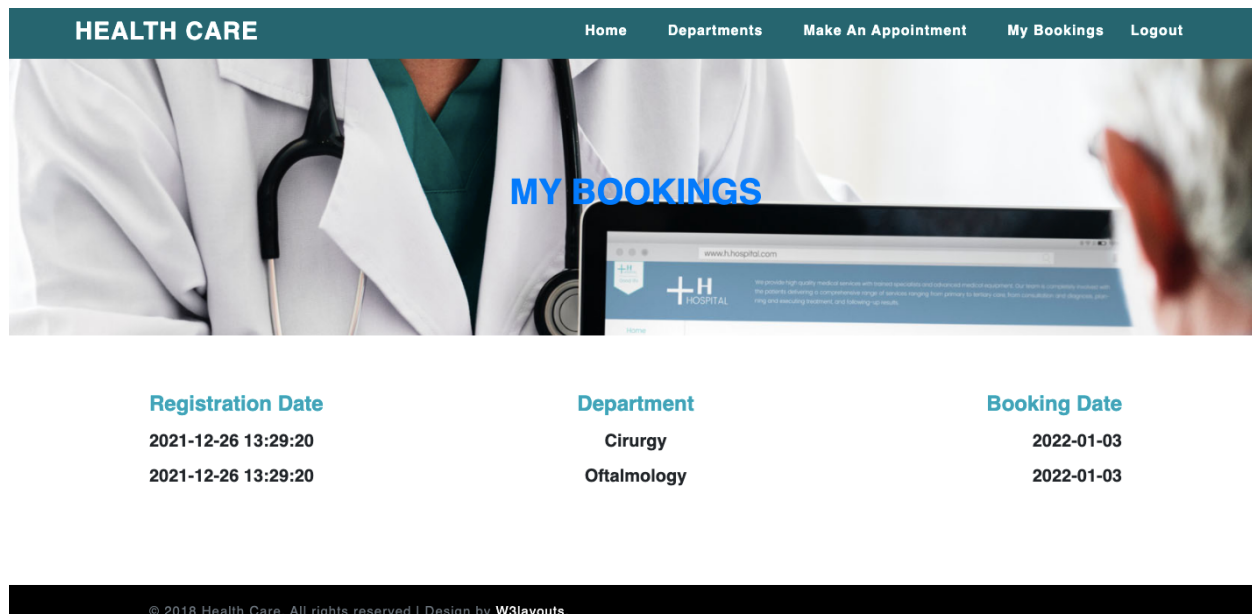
HEALTH CARE

Home Departments Make An Appointment My Bookings Logout

MY BOOKINGS

www.h.hospital.com

H HOSPITAL

Home

| Registration Date | Department | Booking Date |
|---|---|---|
| 2021-12-26 13:29:20 | Cirurgy | 2022-01-03 |
| 2021-12-26 13:29:20 | Oftalmology | 2022-01-03 |

© 2018 Health Care. All rights reserved | Design by W3layouts